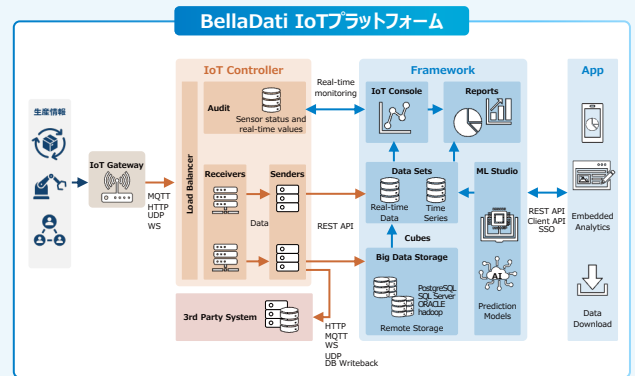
BellaDati IoTプラットフォーム

生産情報

IoT Gateway

MQTT
HTTP
UDP
WS

IoT Controller

Load Balancer

Audit

Sensor status and real-time values

Receivers

Senders

Data

Real-time monitoring

REST API

3rd Party System

HTTP
MQTT
WS
UDP
DB Writeback

Framework

IoT Console

Reports

Data Sets

Real-time Data

Time Series

Cubes

ML Studio

AI

Prediction Models

Big Data Storage

PostgreSQL
SQL Server
ORACLE
hadoop

Remote Storage

REST API
Client API
SSO

App

Embedded Analytics

Data Download